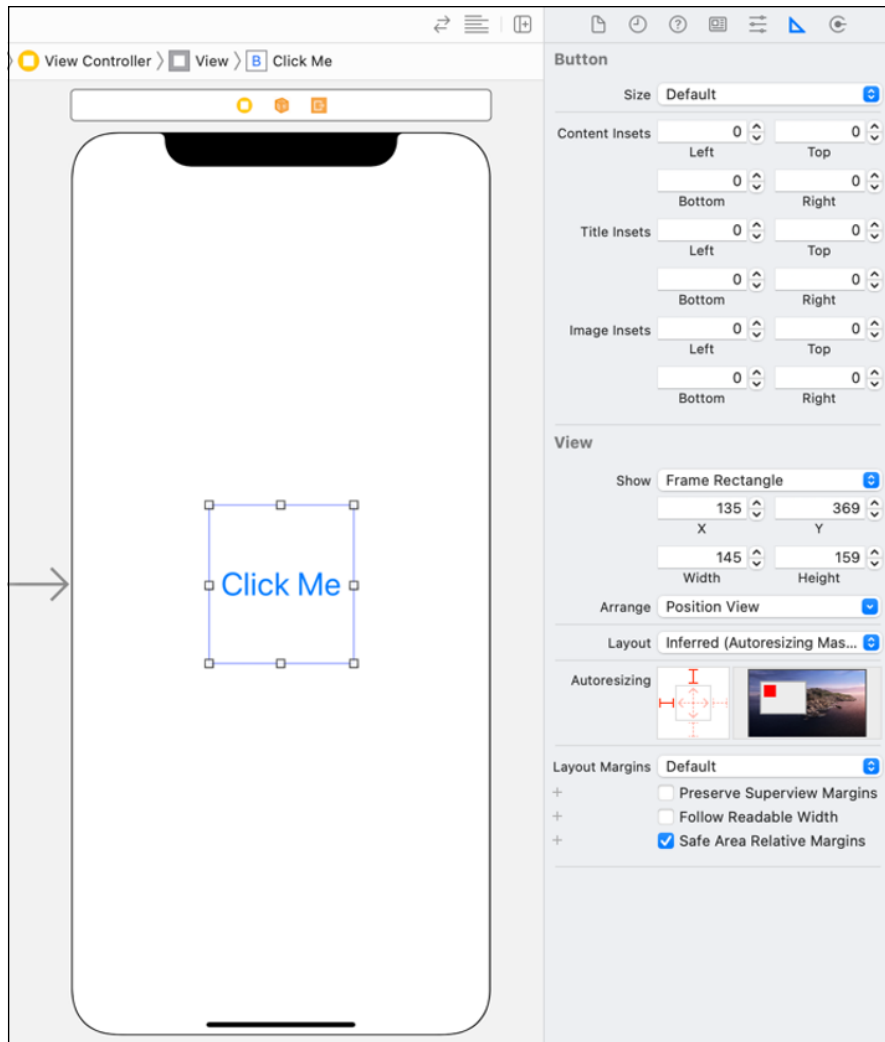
View Controller > View > B Click Me

Click Me

Button

Size Default

Content Insets 0 Left 0 Top
0 Bottom 0 Right

Title Insets 0 Left 0 Top
0 Bottom 0 Right

Image Insets 0 Left 0 Top
0 Bottom 0 Right

View

Show Frame Rectangle

135 X 369 Y
145 Width 159 Height

Arrange Position View

Layout Inferred (Autoresizing Mas...

Autoresizing

Layout Margins Default

Preserve Superview Margins
Follow Readable Width
Safe Area Relative Margins